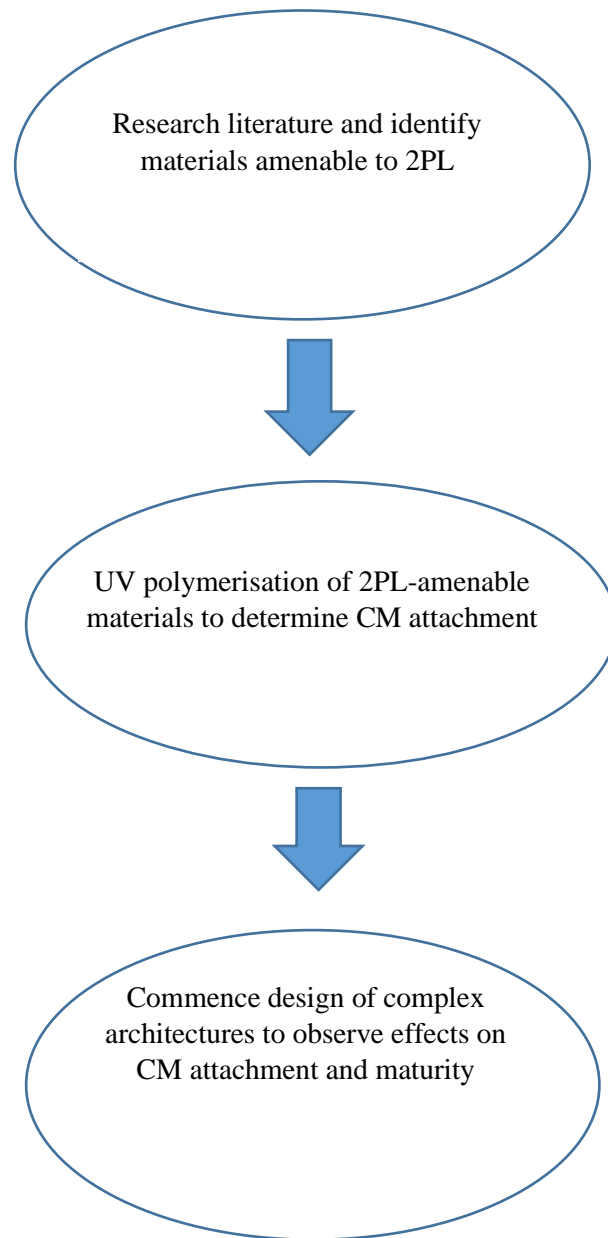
Research literature and identify materials amenable to 2PL

UV polymerisation of 2PL-amenable materials to determine CM attachment

Commence design of complex architectures to observe effects on CM attachment and maturity